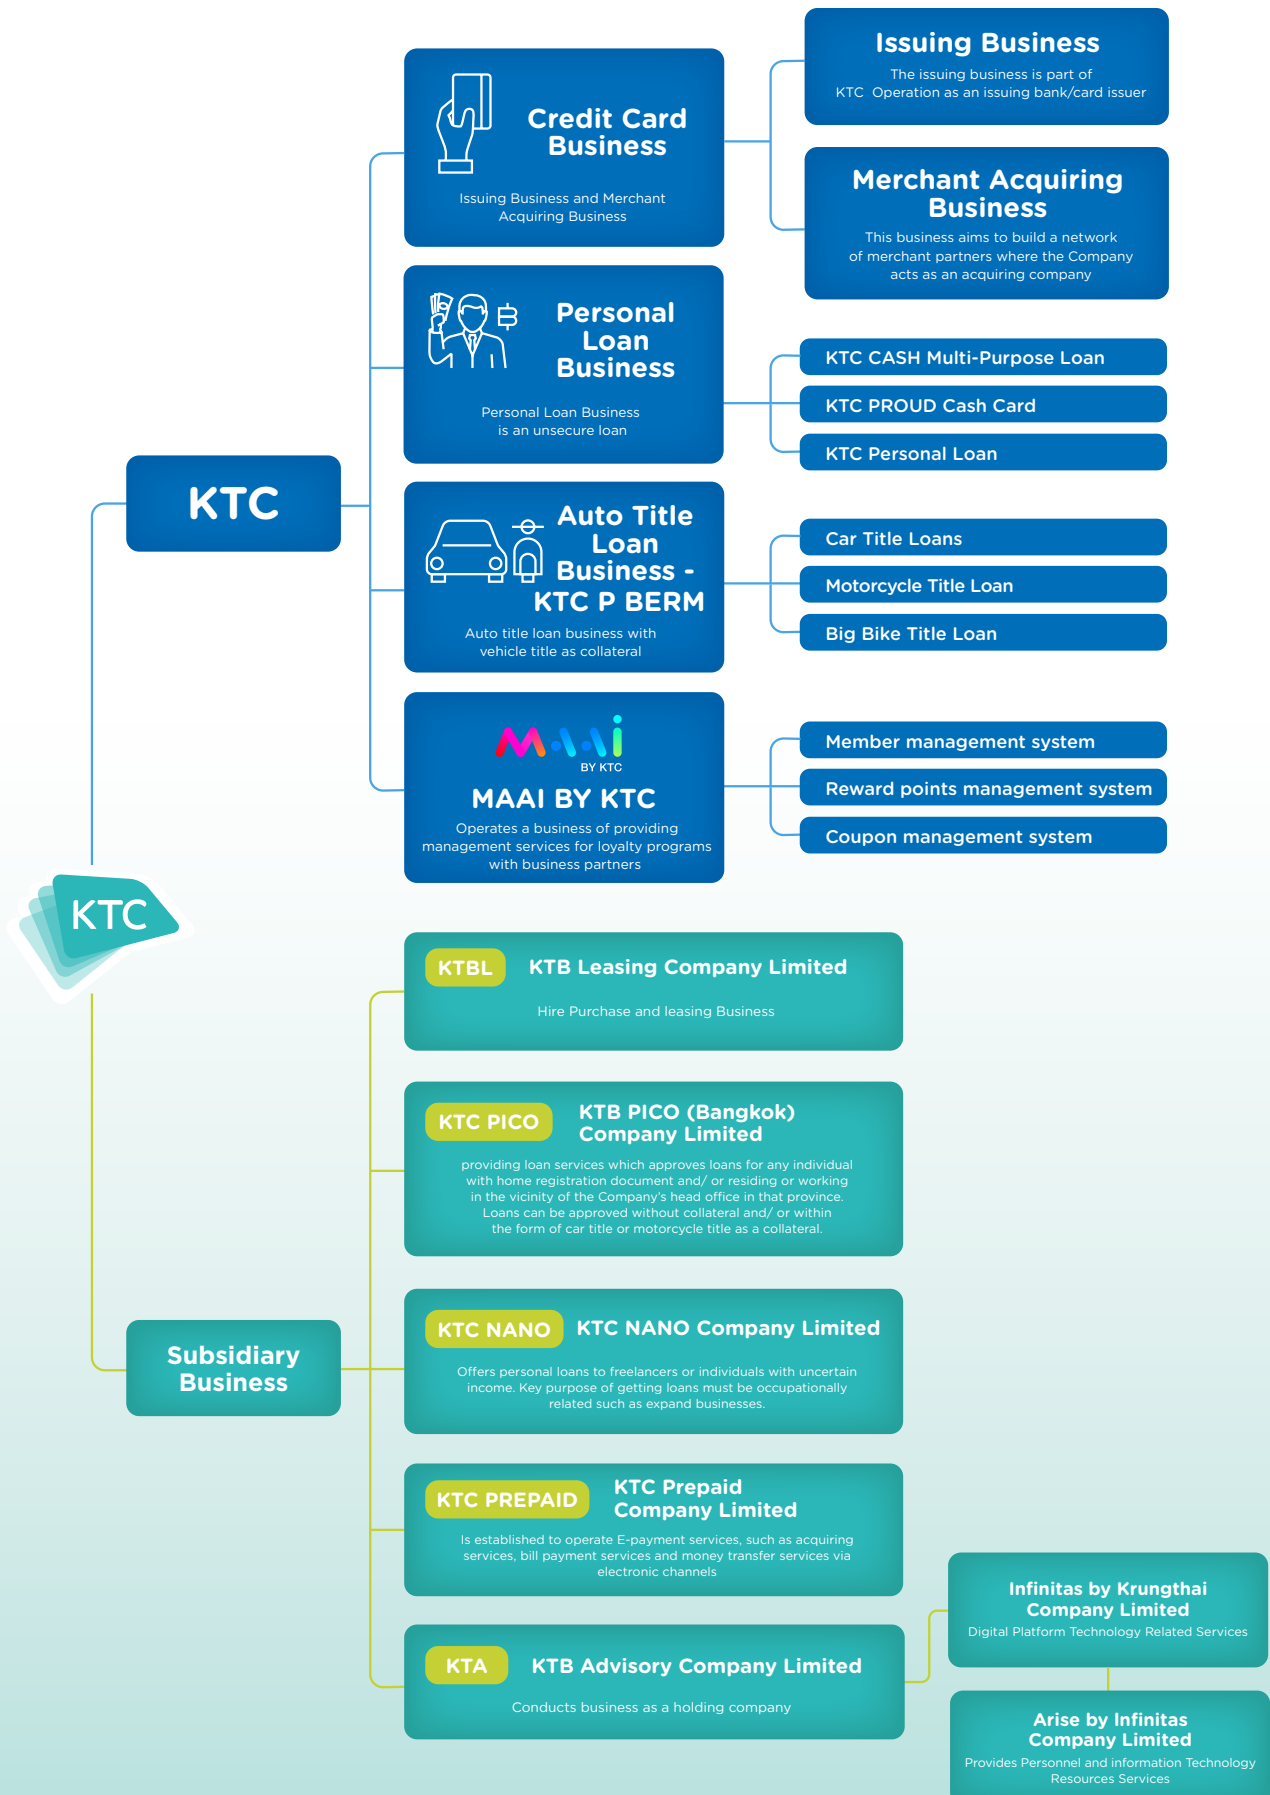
KTC

Credit Card Business

Issuing Business and Merchant Acquiring Business

Issuing Business

The issuing business is part of KTC Operation as an issuing bank/card issuer

Merchant Acquiring Business

This business aims to build a network of merchant partners where the Company acts as an acquiring company

Personal Loan Business

Personal Loan Business is an unsecure loan

KTC CASH Multi-Purpose Loan

KTC PROUD Cash Card

KTC Personal Loan

Auto Title Loan Business - KTC P BERM

Auto title loan business with vehicle title as collateral

Car Title Loans

Motorcycle Title Loan

Big Bike Title Loan

MAAI BY KTC

MAAI BY KTC

Operates a business of providing management services for loyalty programs with business partners

Member management system

Reward points management system

Coupon management system

KTC

Subsidiary Business

KTBL KTB Leasing Company Limited

Hire Purchase and leasing Business

KTC PICO KTB PICO (Bangkok) Company Limited

providing loan services which approves loans for any individual with home registration document and/ or residing or working in the vicinity of the Company's head office in that province. Loans can be approved without collateral and/ or within the form of car title or motorcycle title as a collateral.

KTC NANO KTC NANO Company Limited

Offers personal loans to freelancers or individuals with uncertain income. Key purpose of getting loans must be occupationally related such as expand businesses.

KTC PREPAID KTC Prepaid Company Limited

Is established to operate E-payment services, such as acquiring services, bill payment services and money transfer services via electronic channels

KTA KTB Advisory Company Limited

Conducts business as a holding company

Infinitas by Krungthai Company Limited

Digital Platform Technology Related Services

Arise by Infinitas Company Limited

Provides Personnel and information Technology Resources Services